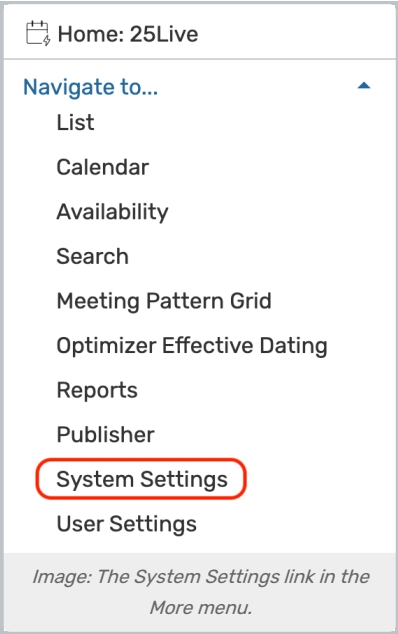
Home: 25Live

Navigate to...

List

Calendar

Availability

Search

Meeting Pattern Grid

Optimizer Effective Dating

Reports

Publisher

System Settings

User Settings

Image: The System Settings link in the More menu.